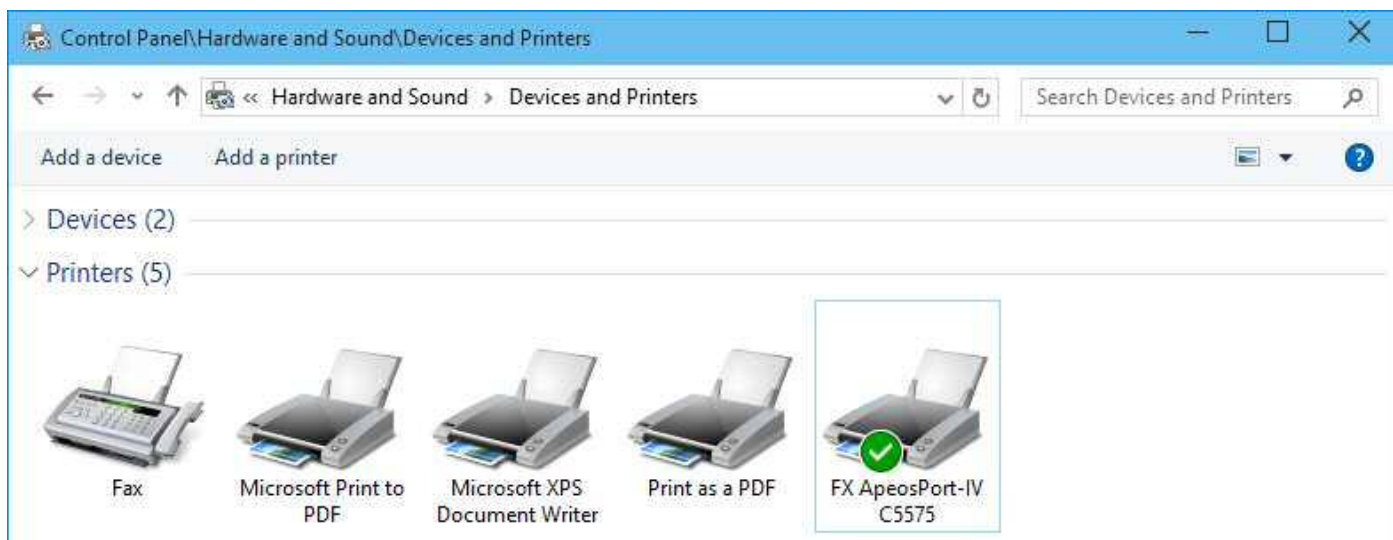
Control Panel\Hardware and Sound\Devices and Printers

« Hardware and Sound > Devices and Printers

Search Devices and Printers

Add a device Add a printer

Devices (2)

Printers (5)

Fax

Microsoft Print to PDF

Microsoft XPS Document Writer

Print as a PDF

FX ApeosPort-IV C5575